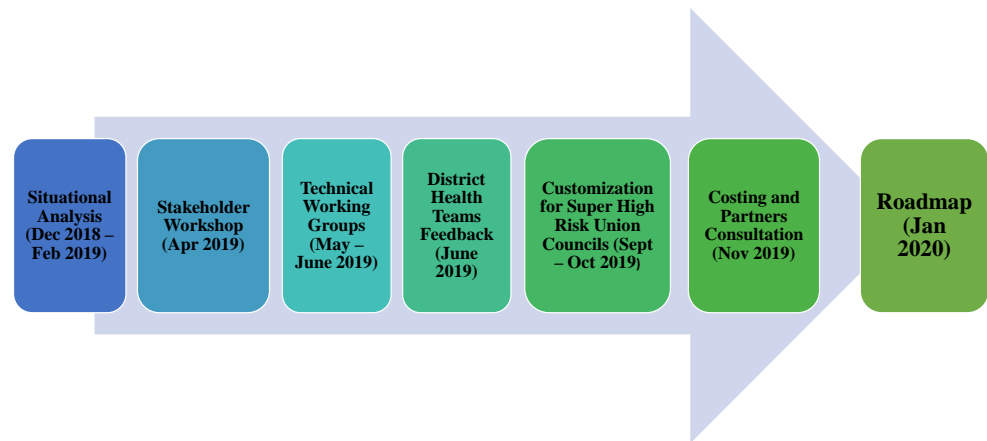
Situational Analysis (Dec 2018 – Feb 2019)

Stakeholder Workshop (Apr 2019)

Technical Working Groups (May – June 2019)

District Health Teams Feedback (June 2019)

Customization for Super High Risk Union Councils (Sept – Oct 2019)

Costing and Partners Consultation (Nov 2019)

Roadmap (Jan 2020)